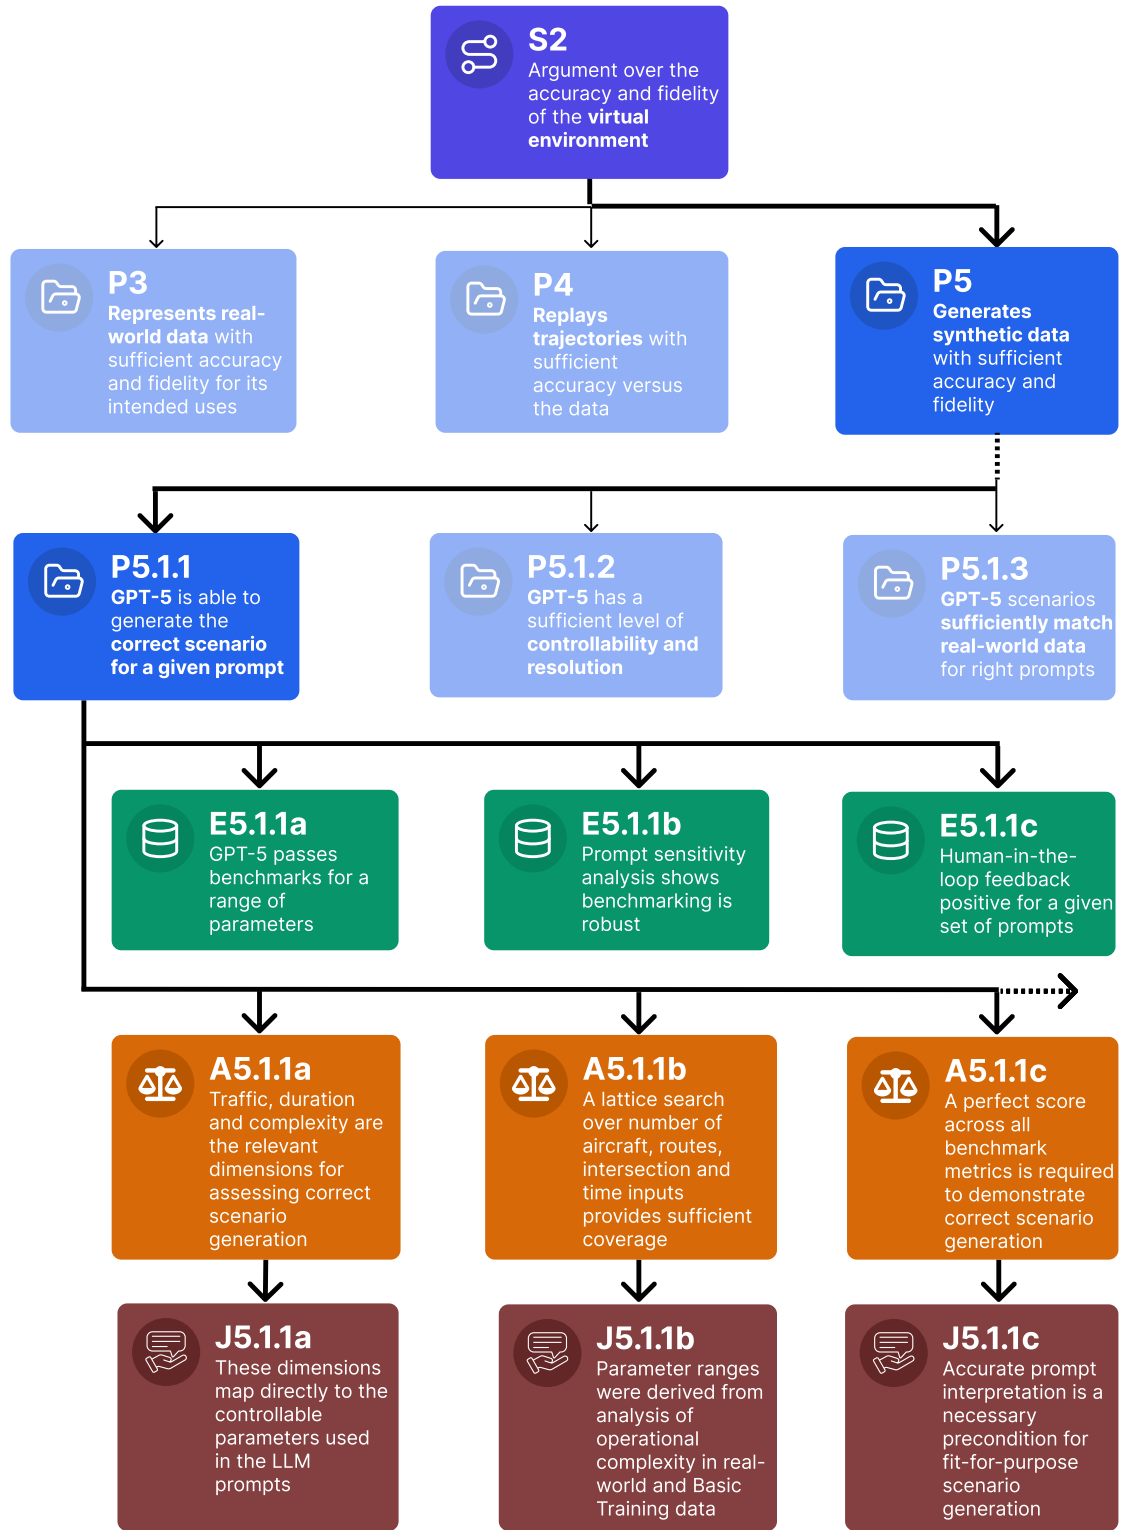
S2
Argument over the accuracy and fidelity of the virtual environment

P3
Represents real-world data with sufficient accuracy and fidelity for its intended uses

P4
Replays trajectories with sufficient accuracy versus the data

P5
Generates synthetic data with sufficient accuracy and fidelity

P5.1.1
GPT-5 is able to generate the correct scenario for a given prompt

P5.1.2
GPT-5 has a sufficient level of controllability and resolution

P5.1.3
GPT-5 scenarios sufficiently match real-world data for right prompts

E5.1.1a
GPT-5 passes benchmarks for a range of parameters

E5.1.1b
Prompt sensitivity analysis shows benchmarking is robust

E5.1.1c
Human-in-the-loop feedback positive for a given set of prompts

A5.1.1a
Traffic, duration and complexity are the relevant dimensions for assessing correct scenario generation

A5.1.1b
A lattice search over number of aircraft, routes, intersection and time inputs provides sufficient coverage

A5.1.1c
A perfect score across all benchmark metrics is required to demonstrate correct scenario generation

J5.1.1a
These dimensions map directly to the controllable parameters used in the LLM prompts

J5.1.1b
Parameter ranges were derived from analysis of operational complexity in real-world and Basic Training data

J5.1.1c
Accurate prompt interpretation is a necessary precondition for fit-for-purpose scenario generation